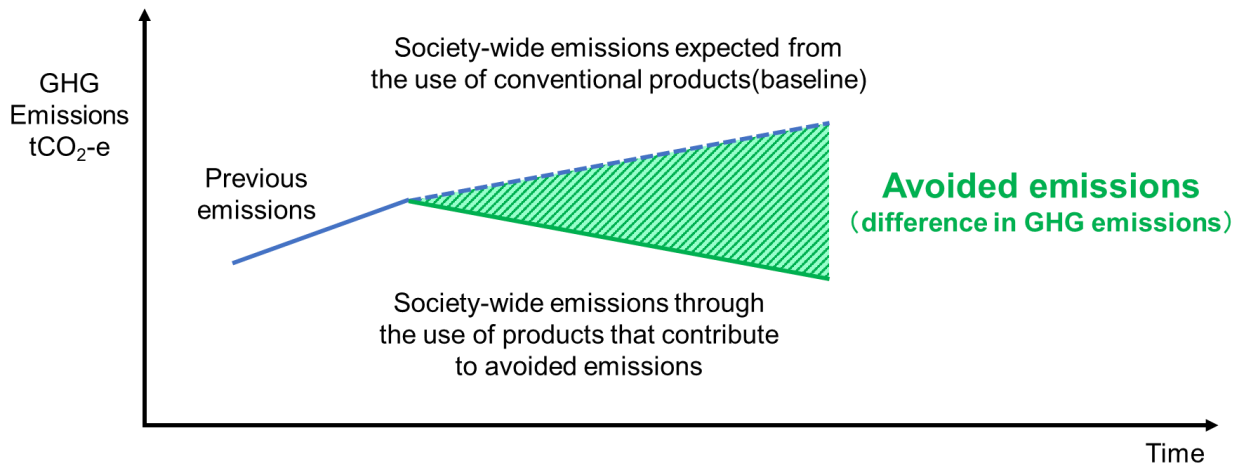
GHG Emissions $tCO_2$-e

Society-wide emissions expected from the use of conventional products(baseline)

Previous emissions

Avoided emissions
（difference in GHG emissions）

Society-wide emissions through the use of products that contribute to avoided emissions

Time